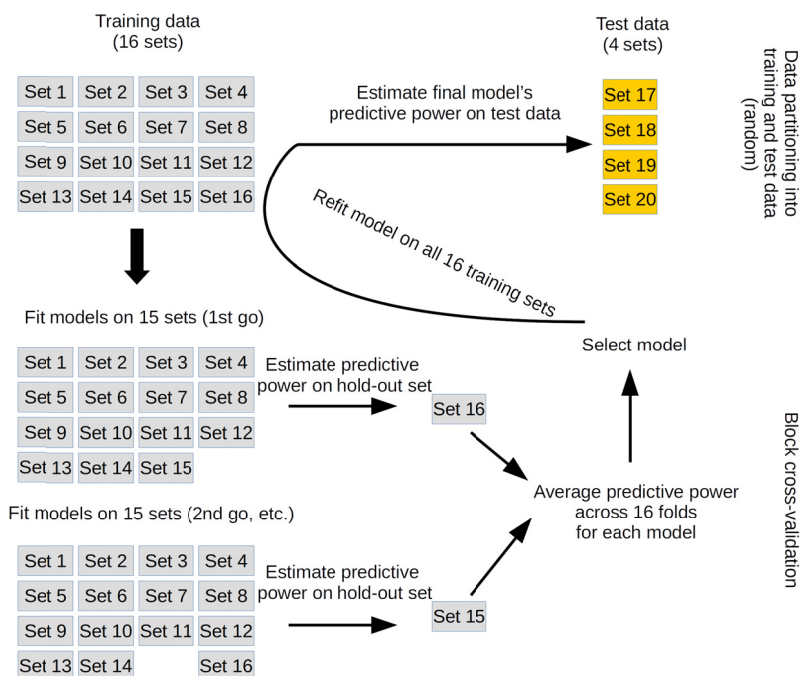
Training data
(16 sets)

| Set 1 | Set 2 | Set 3 | Set 4 |
|---|---|---|---|
| Set 5 | Set 6 | Set 7 | Set 8 |
| Set 9 | Set 10 | Set 11 | Set 12 |
| Set 13 | Set 14 | Set 15 | Set 16 |

Test data
(4 sets)

Set 17
Set 18
Set 19
Set 20

Estimate final model's predictive power on test data

Data partitioning into training and test data (random)

Refit model on all 16 training sets

Fit models on 15 sets (1st go)

| Set 1 | Set 2 | Set 3 | Set 4 |
|---|---|---|---|
| Set 5 | Set 6 | Set 7 | Set 8 |
| Set 9 | Set 10 | Set 11 | Set 12 |
| Set 13 | Set 14 | Set 15 | |

Estimate predictive power on hold-out set

Set 16

Select model

Block cross-validation

Average predictive power across 16 folds for each model

Fit models on 15 sets (2nd go, etc.)

| Set 1 | Set 2 | Set 3 | Set 4 |
|---|---|---|---|
| Set 5 | Set 6 | Set 7 | Set 8 |
| Set 9 | Set 10 | Set 11 | Set 12 |
| Set 13 | Set 14 | | Set 16 |

Estimate predictive power on hold-out set

Set 15